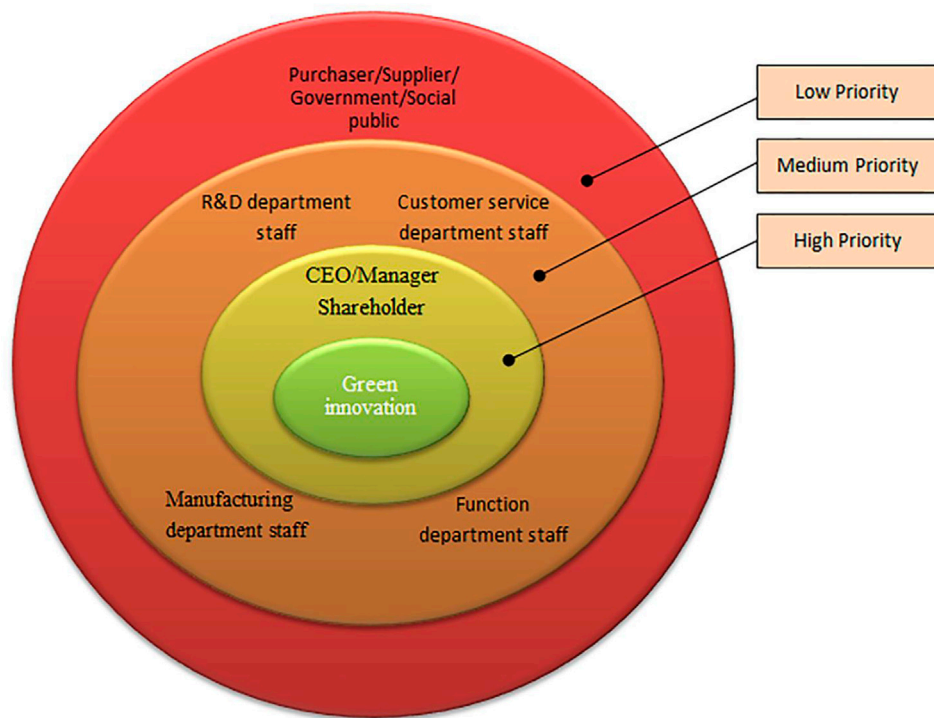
Purchaser/Supplier/
Government/Social
public

Low Priority

Medium Priority

High Priority

R&D department
staff

Customer service
department staff

CEO/Manager
Shareholder

Green
innovation

Manufacturing
department staff

Function
department staff